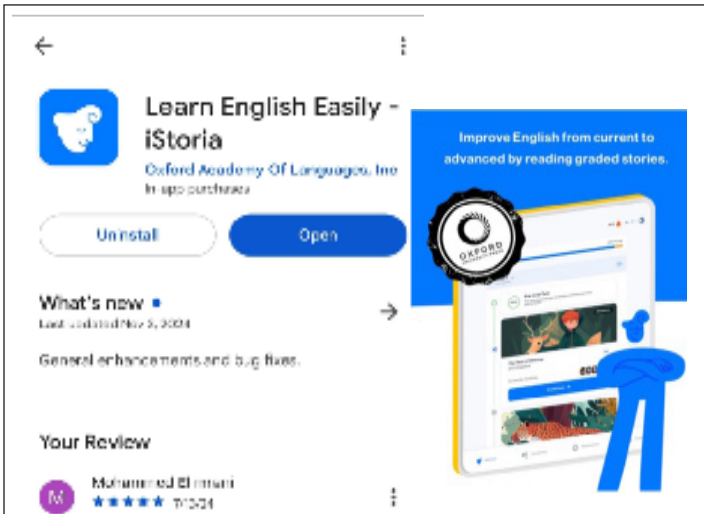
Learn English Easily - iStoria

Oxford Academy Of Languages, Inc

In-app purchases

Uninstall

Open

What's new •

Last updated Nov 5, 2024

General enhancements and bug fixes.

Your Review

Mohammed El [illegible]

★★★★★ 7/10/24

Improve English from current to advanced by reading graded stories.

OXFORD

M